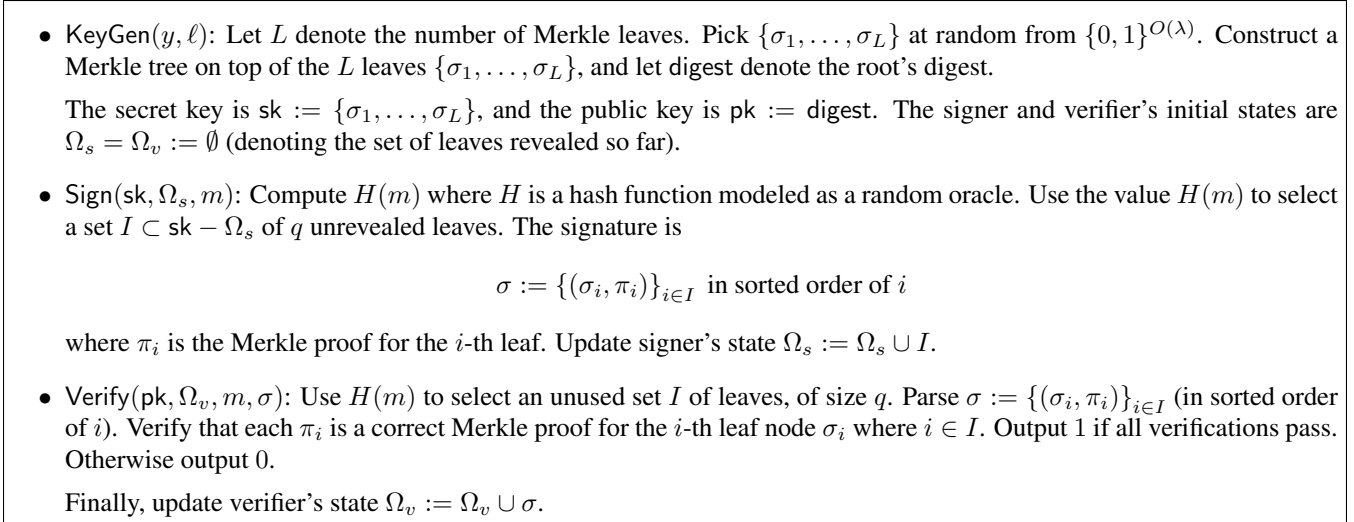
• $\mathsf{KeyGen}(y, \ell)$: Let $L$ denote the number of Merkle leaves. Pick $\{\sigma_1, \ldots, \sigma_L\}$ at random from $\{0,1\}^{O(\lambda)}$. Construct a Merkle tree on top of the $L$ leaves $\{\sigma_1, \ldots, \sigma_L\}$, and let digest denote the root's digest.

The secret key is $\mathsf{sk} := \{\sigma_1, \ldots, \sigma_L\}$, and the public key is $\mathsf{pk} := \mathsf{digest}$. The signer and verifier's initial states are $\Omega_s = \Omega_v := \emptyset$ (denoting the set of leaves revealed so far).

• $\mathsf{Sign}(\mathsf{sk}, \Omega_s, m)$: Compute $H(m)$ where $H$ is a hash function modeled as a random oracle. Use the value $H(m)$ to select a set $I \subset \mathsf{sk} - \Omega_s$ of $q$ unrevealed leaves. The signature is

$\sigma := \{(\sigma_i, \pi_i)\}_{i \in I}$ in sorted order of $i$

where $\pi_i$ is the Merkle proof for the $i$-th leaf. Update signer's state $\Omega_s := \Omega_s \cup I$.

• $\mathsf{Verify}(\mathsf{pk}, \Omega_v, m, \sigma)$: Use $H(m)$ to select an unused set $I$ of leaves, of size $q$. Parse $\sigma := \{(\sigma_i, \pi_i)\}_{i \in I}$ (in sorted order of $i$). Verify that each $\pi_i$ is a correct Merkle proof for the $i$-th leaf node $\sigma_i$ where $i \in I$. Output 1 if all verifications pass. Otherwise output 0.

Finally, update verifier's state $\Omega_v := \Omega_v \cup \sigma$.